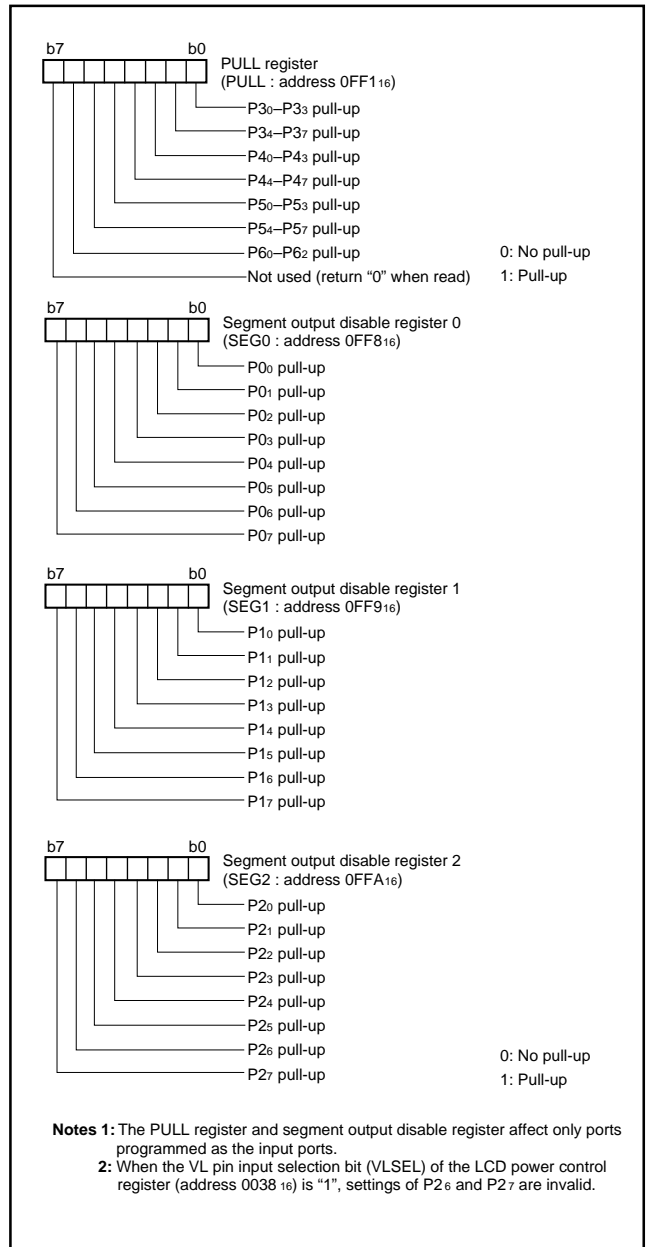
b7 b0

PULL register
(PULL : address $0FF1_{16}$)

$P3_0$–$P3_3$ pull-up
$P3_4$–$P3_7$ pull-up
$P4_0$–$P4_3$ pull-up
$P4_4$–$P4_7$ pull-up
$P5_0$–$P5_3$ pull-up
$P5_4$–$P5_7$ pull-up
$P6_0$–$P6_2$ pull-up
Not used (return "0" when read)

0: No pull-up
1: Pull-up

b7 b0

Segment output disable register 0
(SEG0 : address $0FF8_{16}$)

$P0_0$ pull-up
$P0_1$ pull-up
$P0_2$ pull-up
$P0_3$ pull-up
$P0_4$ pull-up
$P0_5$ pull-up
$P0_6$ pull-up
$P0_7$ pull-up

b7 b0

Segment output disable register 1
(SEG1 : address $0FF9_{16}$)

$P1_0$ pull-up
$P1_1$ pull-up
$P1_2$ pull-up
$P1_3$ pull-up
$P1_4$ pull-up
$P1_5$ pull-up
$P1_6$ pull-up
$P1_7$ pull-up

b7 b0

Segment output disable register 2
(SEG2 : address $0FFA_{16}$)

$P2_0$ pull-up
$P2_1$ pull-up
$P2_2$ pull-up
$P2_3$ pull-up
$P2_4$ pull-up
$P2_5$ pull-up
$P2_6$ pull-up
$P2_7$ pull-up

0: No pull-up
1: Pull-up

Notes 1: The PULL register and segment output disable register affect only ports programmed as the input ports.
2: When the VL pin input selection bit (VLSEL) of the LCD power control register (address $0038_{16}$) is "1", settings of $P2_6$ and $P2_7$ are invalid.